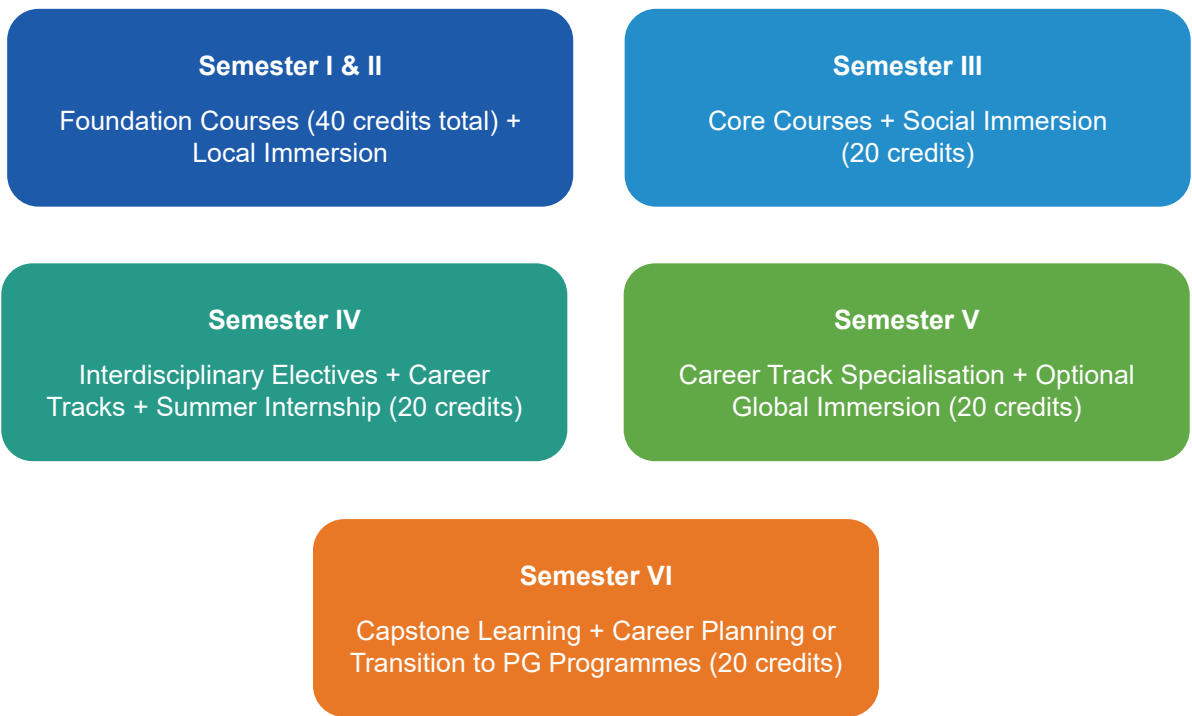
Semester I & II

Foundation Courses (40 credits total) + Local Immersion

Semester III

Core Courses + Social Immersion (20 credits)

Semester IV

Interdisciplinary Electives + Career Tracks + Summer Internship (20 credits)

Semester V

Career Track Specialisation + Optional Global Immersion (20 credits)

Semester VI

Capstone Learning + Career Planning or Transition to PG Programmes (20 credits)